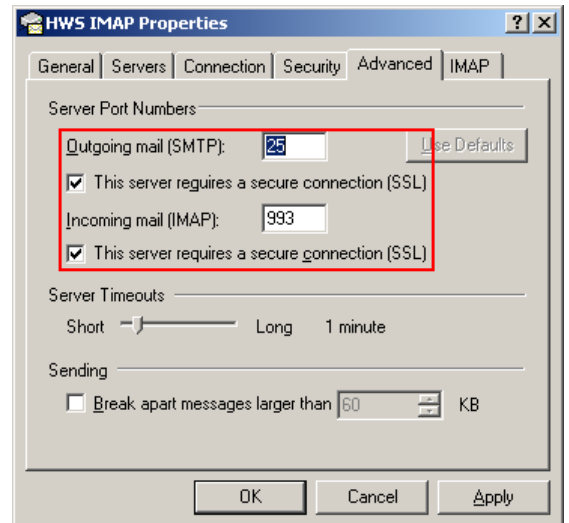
HWS IMAP Properties
? X
General | Servers | Connection | Security | Advanced | IMAP

Server Port Numbers
Outgoing mail (SMTP): 25
Use Defaults
This server requires a secure connection (SSL)
Incoming mail (IMAP): 993
This server requires a secure connection (SSL)

Server Timeouts
Short Long 1 minute

Sending
Break apart messages larger than 60 KB

OK Cancel Apply